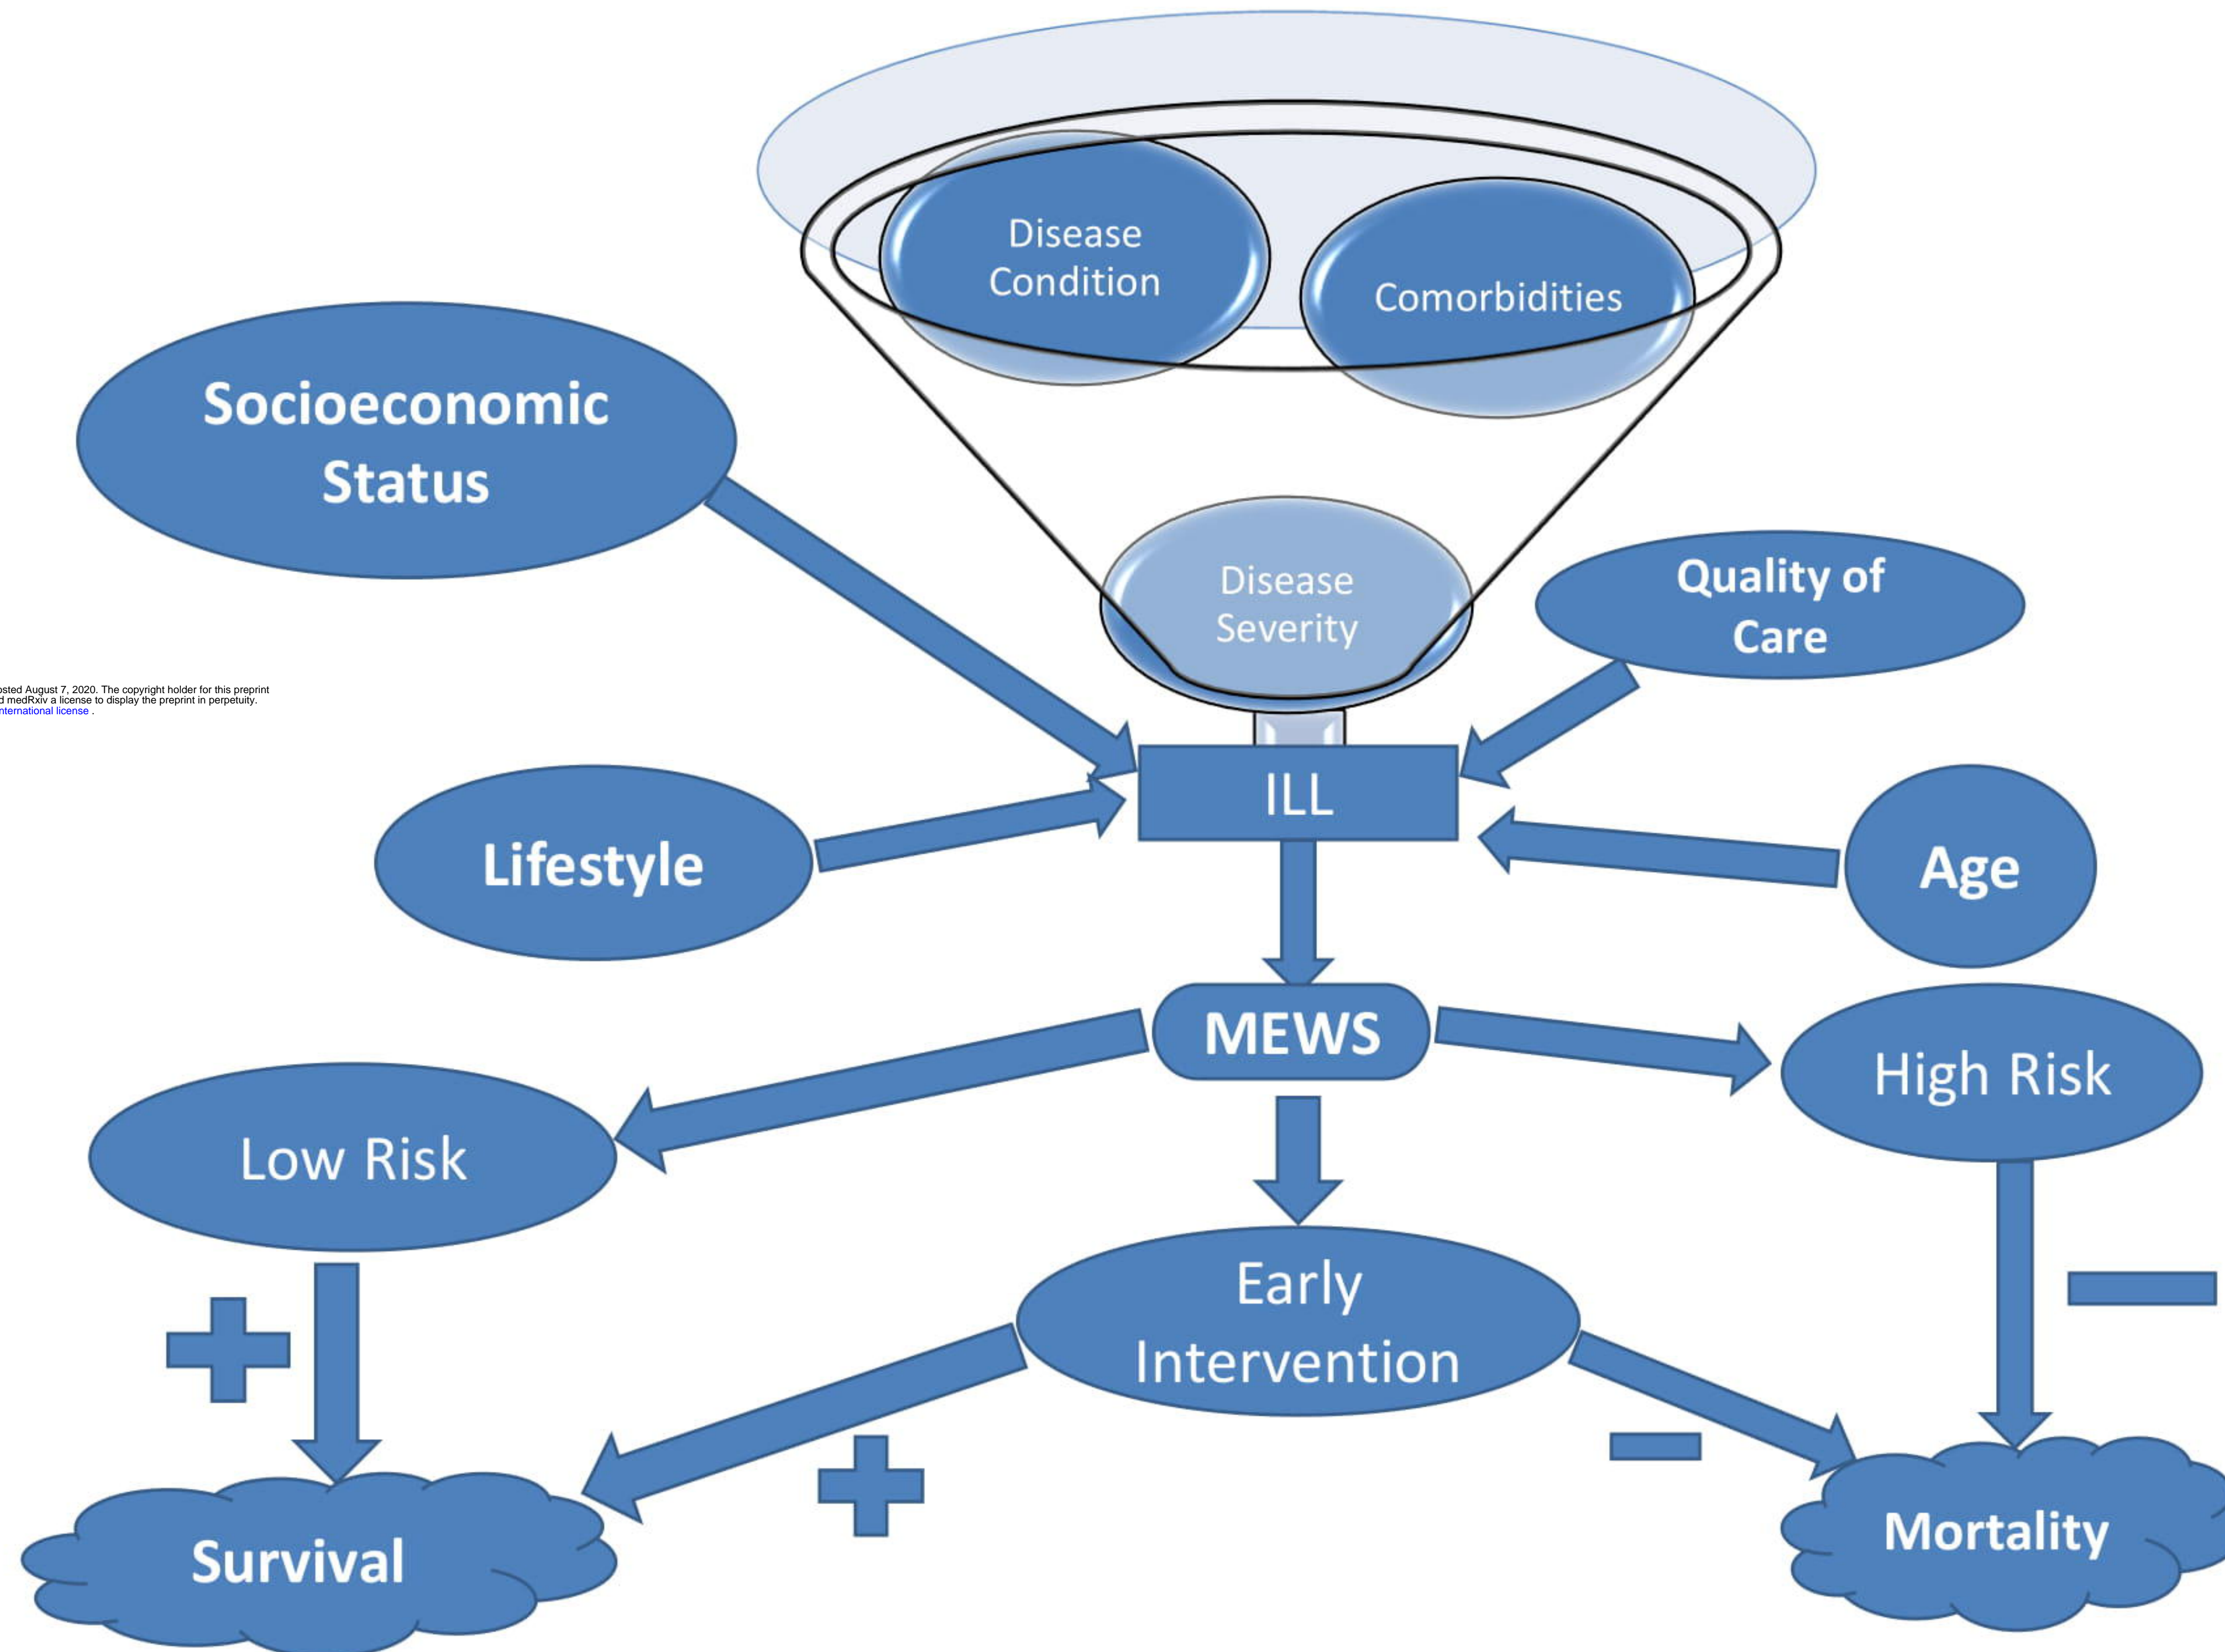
Disease Condition

Comorbidities

Socioeconomic Status

Disease Severity

Quality of Care

osted August 7, 2020. The copyright holder for this preprint
d medRxiv a license to display the preprint in perpetuity.
nternational license .

ILL

Lifestyle

Age

MEWS

High Risk

Low Risk

Early Intervention

+

+

−

−

Survival

Mortality